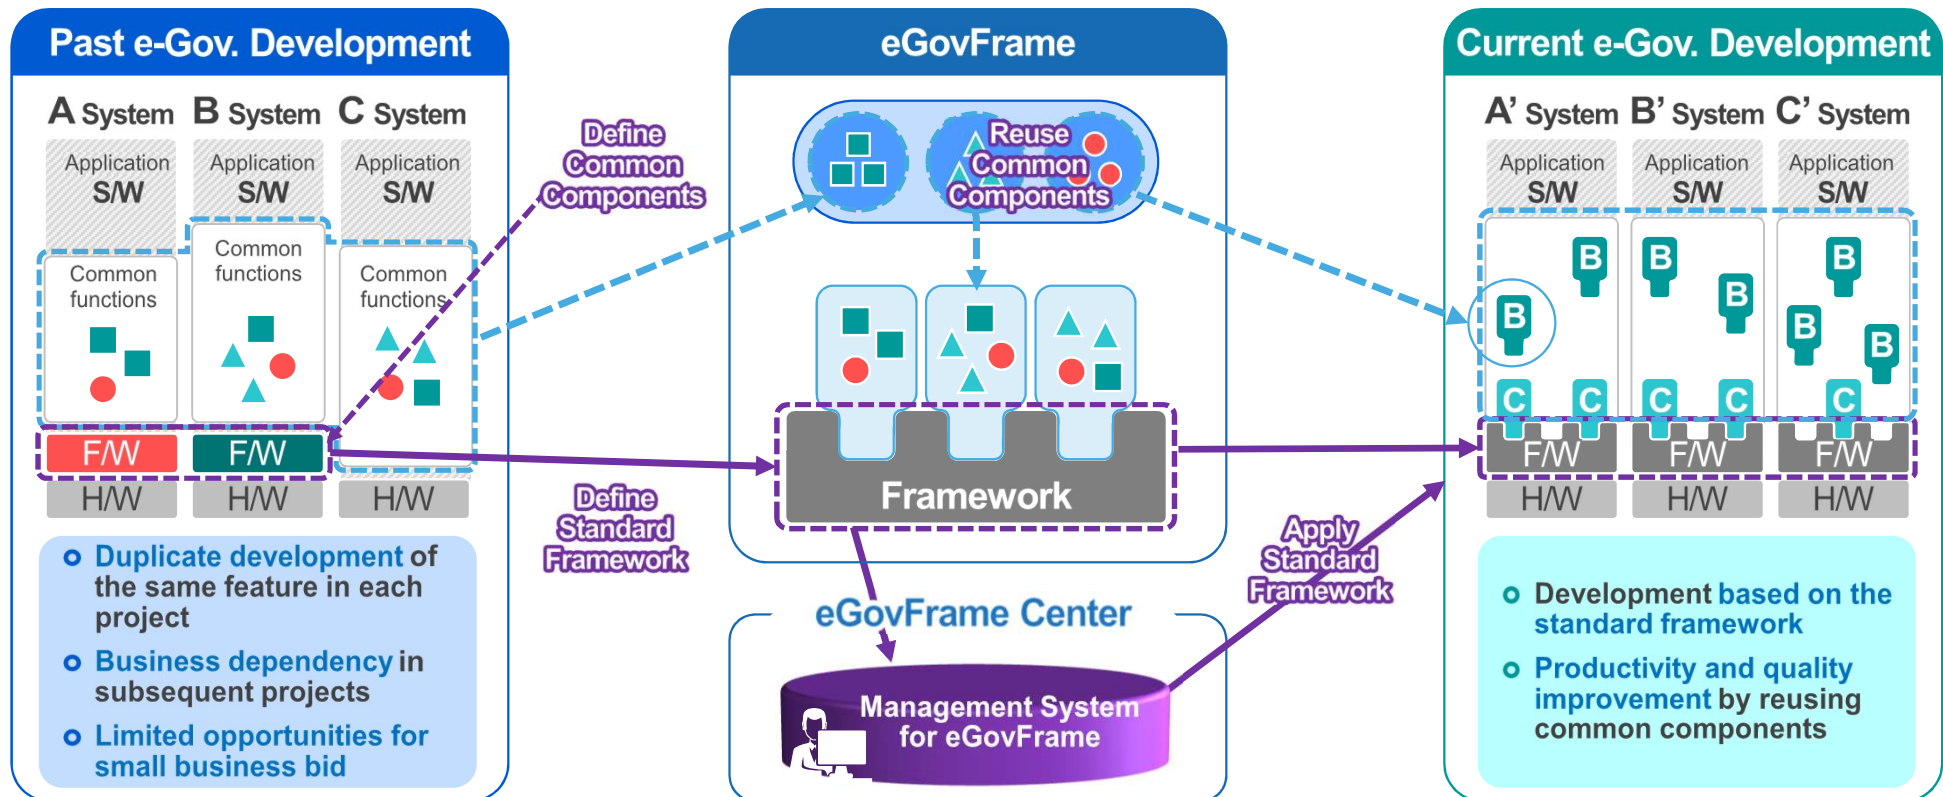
Past e-Gov. Development

A System B System C System

Application S/W Application S/W Application S/W

Common functions Common functions Common functions

F/W F/W

H/W H/W H/W

Duplicate development of the same feature in each project

Business dependency in subsequent projects

Limited opportunities for small business bid

Define Common Components

Define Standard Framework

eGovFrame

Reuse Common Components

Framework

eGovFrame Center

Management System for eGovFrame

Apply Standard Framework

Current e-Gov. Development

A' System B' System C' System

Application S/W Application S/W Application S/W

B B B B B B B

C C C C C

F/W F/W F/W

H/W H/W H/W

Development based on the standard framework

Productivity and quality improvement by reusing common components